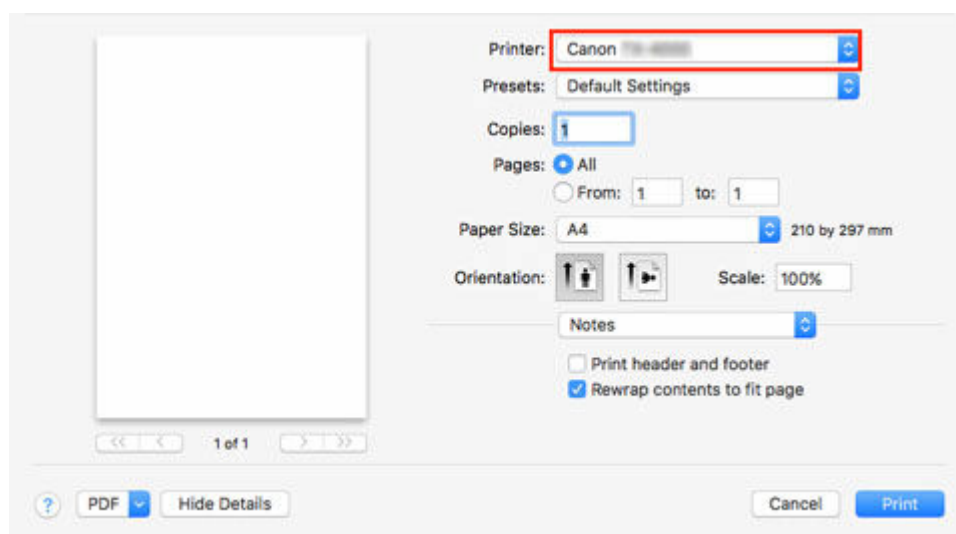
Printer: Canon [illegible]
Presets: Default Settings
Copies: 1
Pages: All
From: 1 to: 1
Paper Size: A4 210 by 297 mm
Orientation:
Scale: 100%
Notes
Print header and footer
Rewrap contents to fit page
1 of 1
?
PDF
Hide Details
Cancel
Print